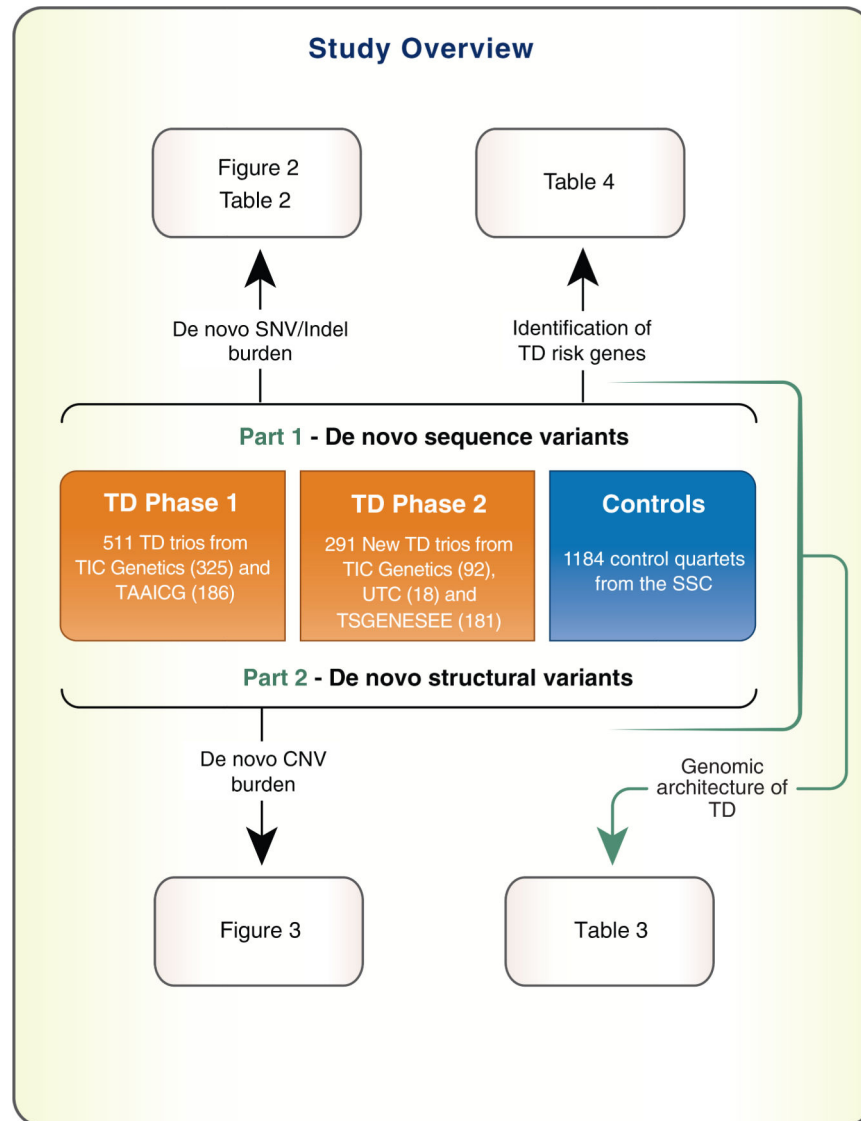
Study Overview

Figure 2
Table 2

Table 4

De novo SNV/Indel burden

Identification of TD risk genes

Part 1 - De novo sequence variants

TD Phase 1

511 TD trios from TIC Genetics (325) and TAAICG (186)

TD Phase 2

291 New TD trios from TIC Genetics (92), UTC (18) and TSGENESEE (181)

Controls

1184 control quartets from the SSC

Part 2 - De novo structural variants

De novo CNV burden

Genomic architecture of TD

Figure 3

Table 3